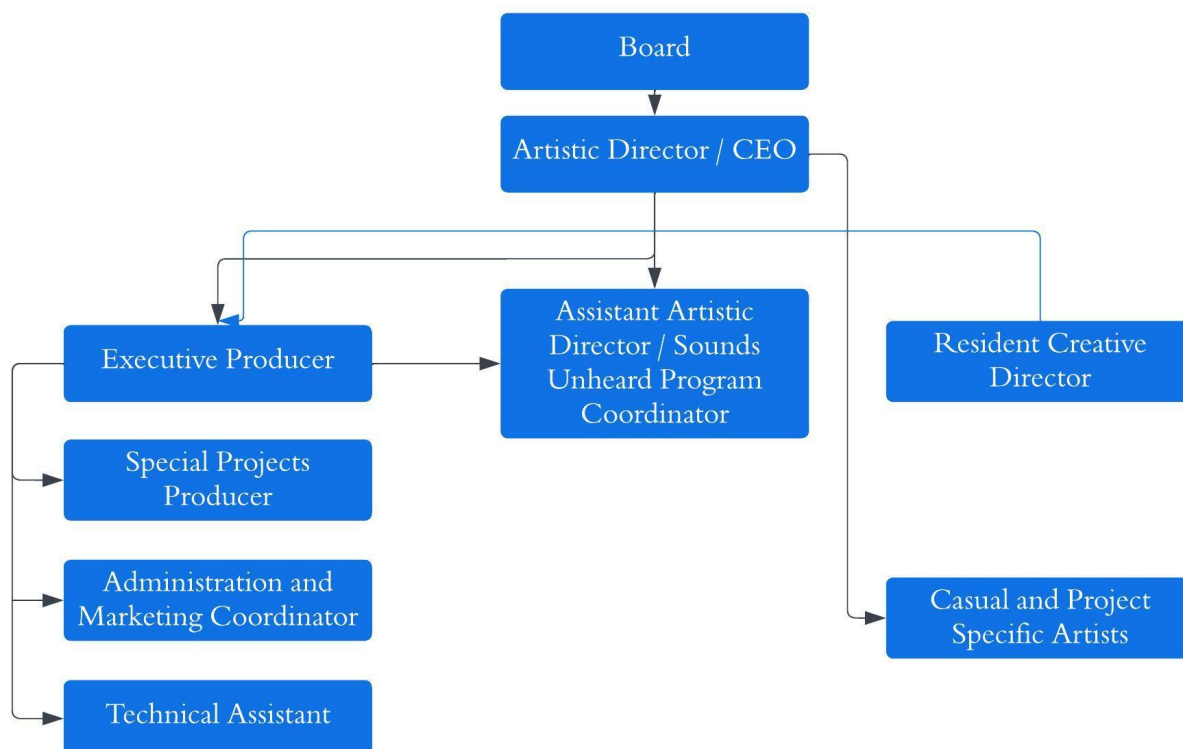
Board

Artistic Director / CEO

Executive Producer

Assistant Artistic Director / Sounds Unheard Program Coordinator

Resident Creative Director

Special Projects Producer

Administration and Marketing Coordinator

Technical Assistant

Casual and Project Specific Artists